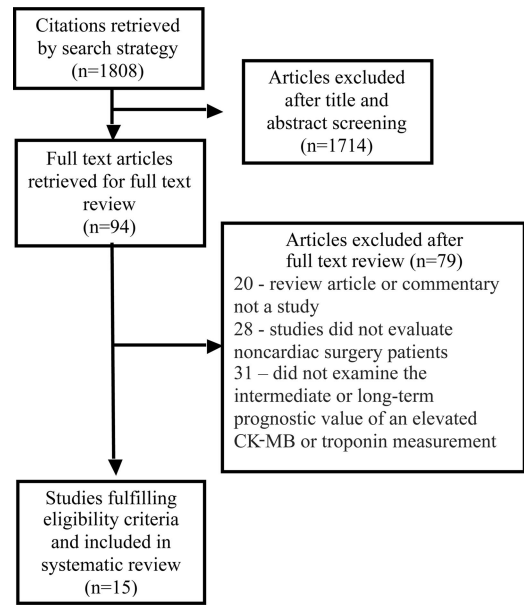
Citations retrieved by search strategy (n=1808)

Articles excluded after title and abstract screening (1714)

Full text articles retrieved for full text review (n=94)

Articles excluded after full text review (n=79)
20 - review article or commentary not a study
28 - studies did not evaluate noncardiac surgery patients
31 – did not examine the intermediate or long-term prognostic value of an elevated CK-MB or troponin measurement

Studies fulfilling eligibility criteria and included in systematic review (n=15)